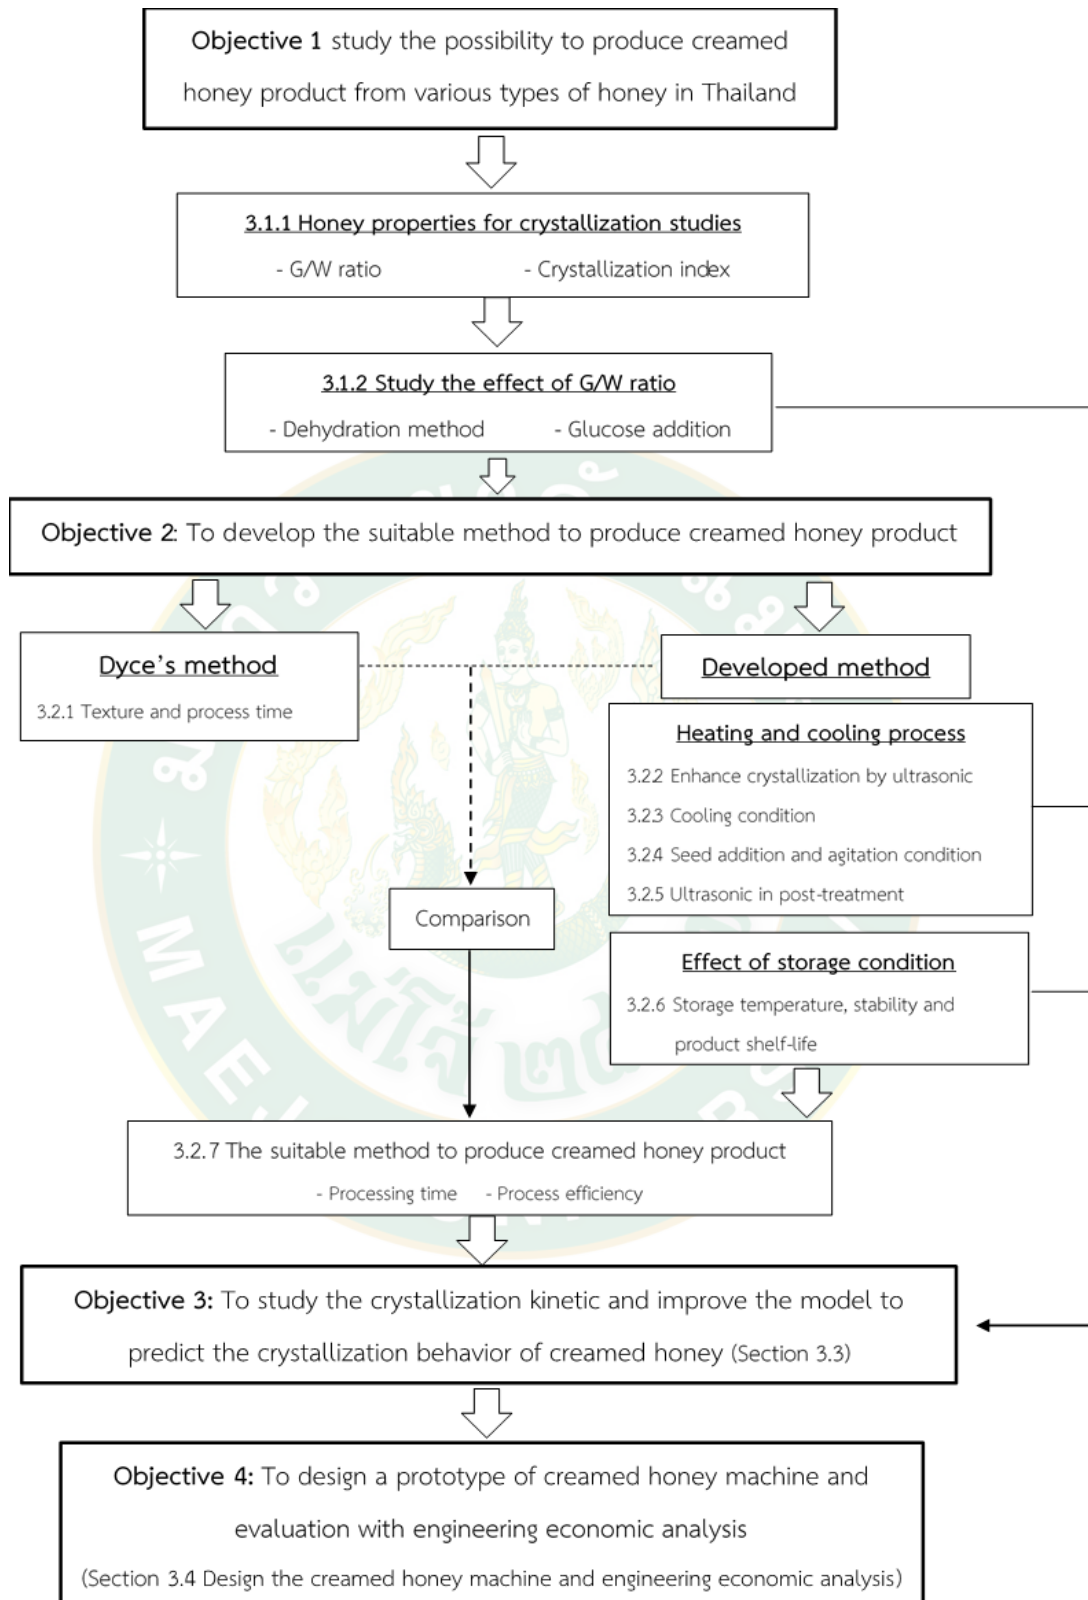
Objective 1 study the possibility to produce creamed honey product from various types of honey in Thailand

3.1.1 Honey properties for crystallization studies

- G/W ratio - Crystallization index

3.1.2 Study the effect of G/W ratio

- Dehydration method - Glucose addition

Objective 2: To develop the suitable method to produce creamed honey product

Dyce's method

3.2.1 Texture and process time

Developed method

Heating and cooling process

3.22 Enhance crystallization by ultrasonic

3.23 Cooling condition

3.24 Seed addition and agitation condition

3.25 Ultrasonic in post-treatment

Comparison

Effect of storage condition

3.2.6 Storage temperature, stability and product shelf-life

3.2.7 The suitable method to produce creamed honey product

- Processing time - Process efficiency

Objective 3: To study the crystallization kinetic and improve the model to predict the crystallization behavior of creamed honey (Section 3.3)

Objective 4: To design a prototype of creamed honey machine and evaluation with engineering economic analysis

(Section 3.4 Design the creamed honey machine and engineering economic analysis)